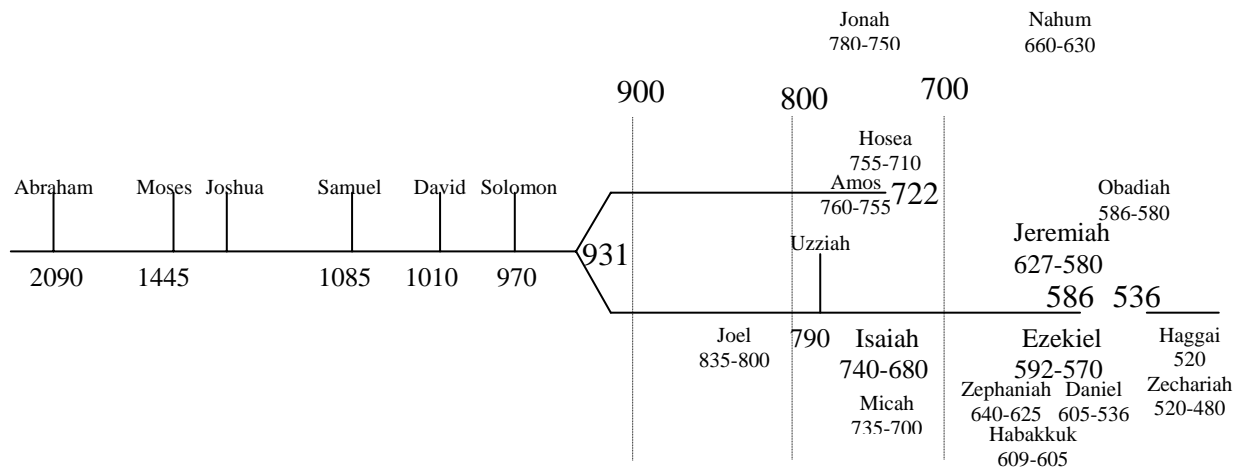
Jonah
780-750

Nahum
660-630

900

800

700

Hosea
755-710

Amos
760-755

722

Abraham

Moses

Joshua

Samuel

David

Solomon

Obadiah
586-580

Jeremiah
627-580

Uzziah

931

2090

1445

1085

1010

970

586

536

Joel
835-800

790

Isaiah
740-680

Ezekiel
592-570

Haggai
520

Zechariah
520-480

Zephaniah
640-625

Daniel
605-536

Micah
735-700

Habakkuk
609-605